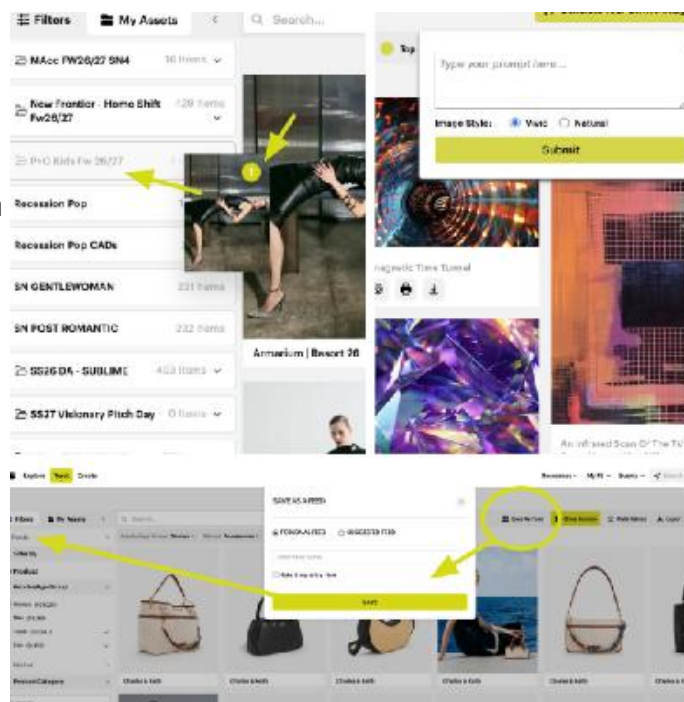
Filters

My Assets

Search...

MAcc FW26/27 SN4 16 items

New Frontier - Home Shift FW26/27 129 items

P+O Kids Fw 26/27

Recession Pop

Recession Pop CADs

SN GENTLEWOMAN 221 items

SN POST ROMANTIC 232 items

SS26 DA - SUBLIME 403 items

SS27 Visionary Pitch Day 0 items

Armarium | Resort 26

Top

Type your prompt here...

Image Style: Vivid Natural

Submit

agnetic Time Tunnel

An Infrared Scan Of The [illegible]

Explore Trends Create

SAVE AS A FEED

PERSONALIZED SUGGESTED ITEM

SAVE

Filters

Product

Product Category

Charles & Keith

Charles & Keith

Charles & Keith

Charles & Keith

Charles & Keith